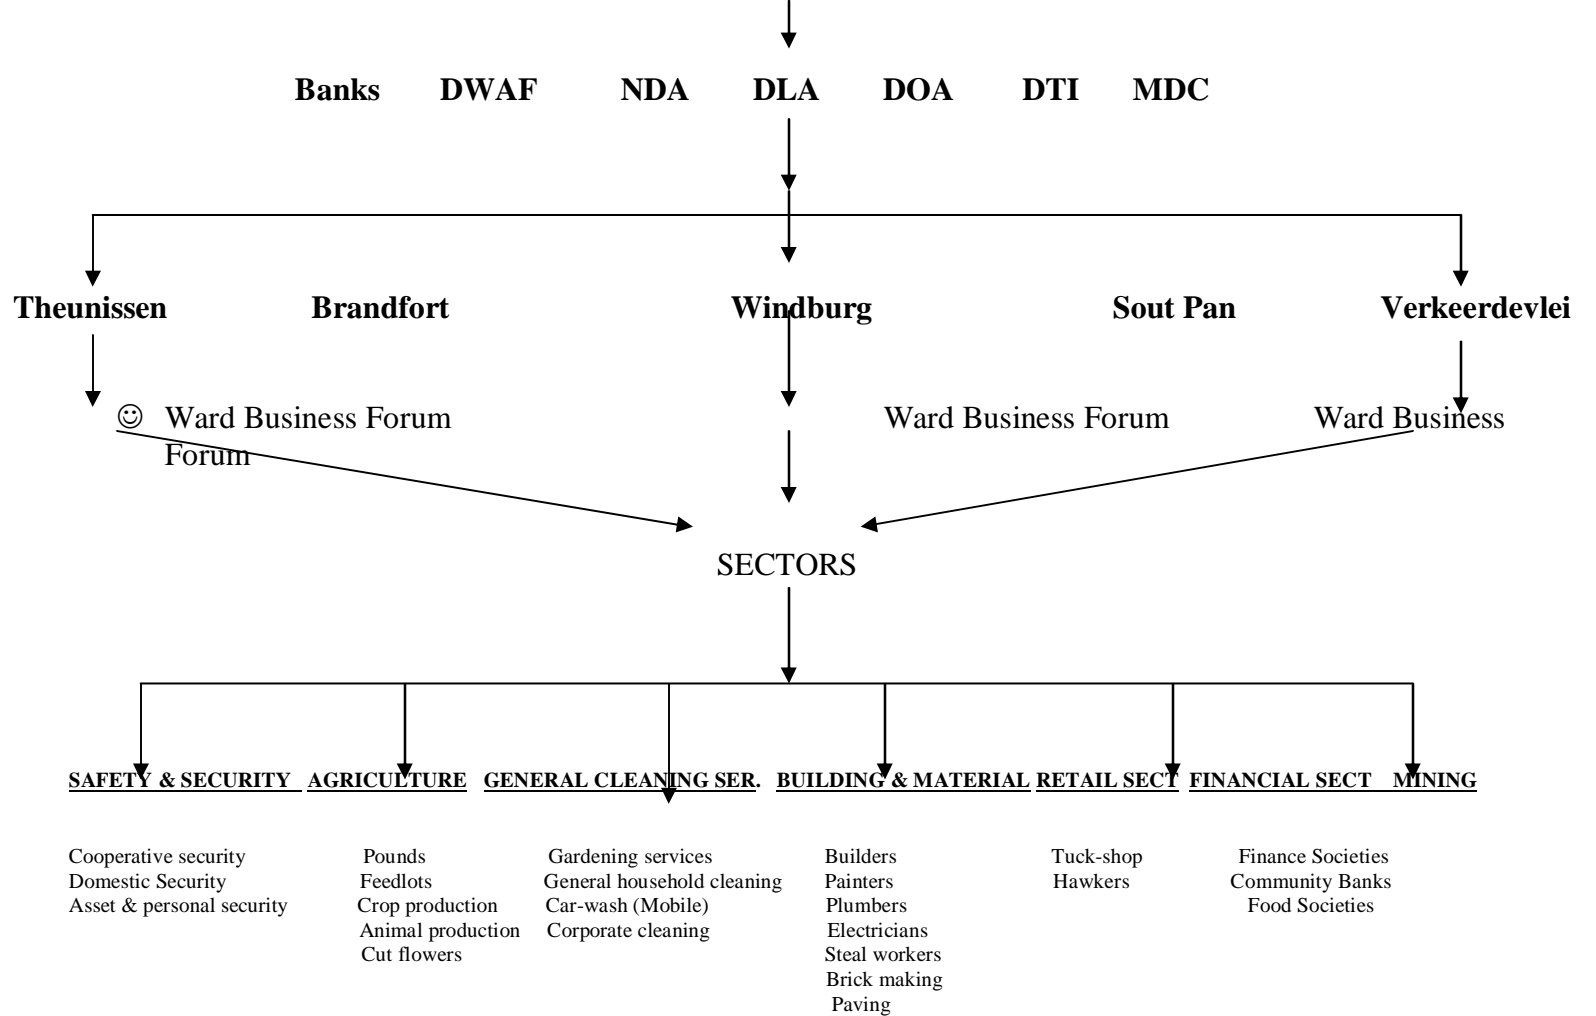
Banks DWAF NDA DLA DOA DTI MDC

Theunissen Brandfort Windburg Sout Pan Verkeerdevlei

☺ Ward Business Forum Forum

Ward Business Forum

Ward Business

SECTORS

SAFETY & SECURITY AGRICULTURE GENERAL CLEANING SER. BUILDING & MATERIAL RETAIL SECT FINANCIAL SECT MINING

Cooperative security
Domestic Security
Asset & personal security

Pounds
Feedlots
Crop production
Animal production
Cut flowers

Gardening services
General household cleaning
Car-wash (Mobile)
Corporate cleaning

Builders
Painters
Plumbers
Electricians
Steal workers
Brick making
Paving

Tuck-shop
Hawkers

Finance Societies
Community Banks
Food Societies